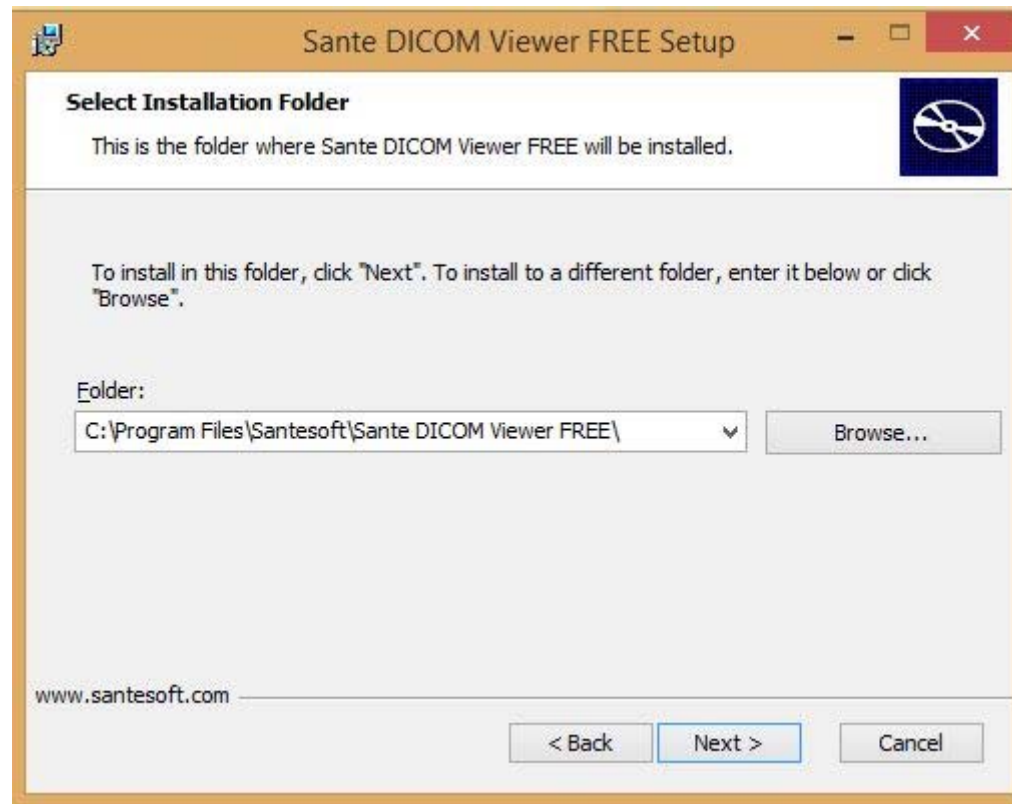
Sante DICOM Viewer FREE Setup

Select Installation Folder

This is the folder where Sante DICOM Viewer FREE will be installed.

To install in this folder, click "Next". To install to a different folder, enter it below or click "Browse".

Folder:

C:\Program Files\Santesoft\Sante DICOM Viewer FREE\

Browse...

www.santesoft.com

< Back

Next >

Cancel